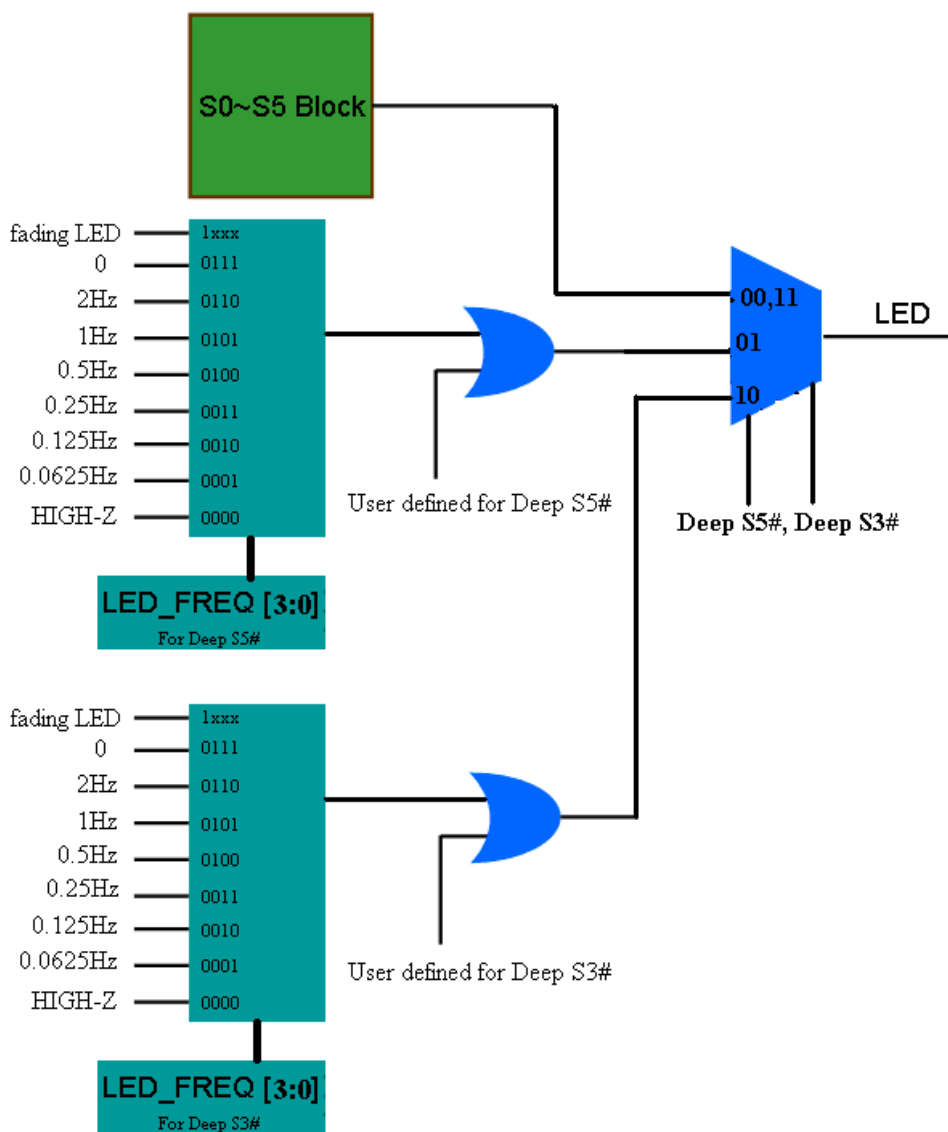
S0~S5 Block

fading LED
0
2Hz
1Hz
0.5Hz
0.25Hz
0.125Hz
0.0625Hz
HIGH-Z

1xxx
0111
0110
0101
0100
0011
0010
0001
0000

LED_FREQ [3:0]
For Deep S5#

User defined for Deep S5#

00,11
01
10

LED

Deep S5#, Deep S3#

fading LED
0
2Hz
1Hz
0.5Hz
0.25Hz
0.125Hz
0.0625Hz
HIGH-Z

1xxx
0111
0110
0101
0100
0011
0010
0001
0000

LED_FREQ [3:0]
For Deep S3#

User defined for Deep S3#